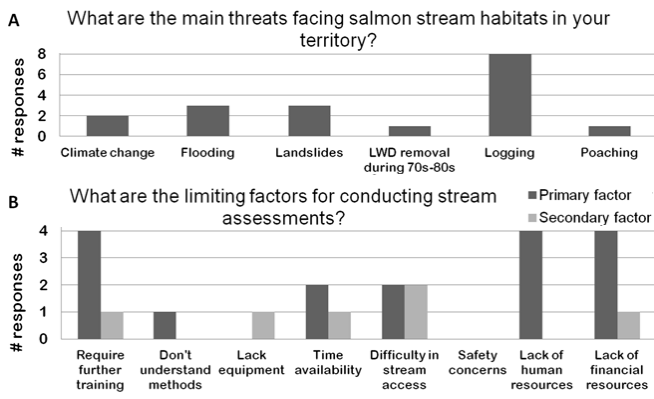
A

What are the main threats facing salmon stream habitats in your territory?

# responses

8
6
4
2
0

Climate change
Flooding
Landslides
LWD removal during 70s-80s
Logging
Poaching

B

What are the limiting factors for conducting stream assessments?

Primary factor
Secondary factor

# responses

4
3
2
1
0

Require further training
Don't understand methods
Lack equipment
Time availability
Difficulty in stream access
Safety concerns
Lack of human resources
Lack of financial resources